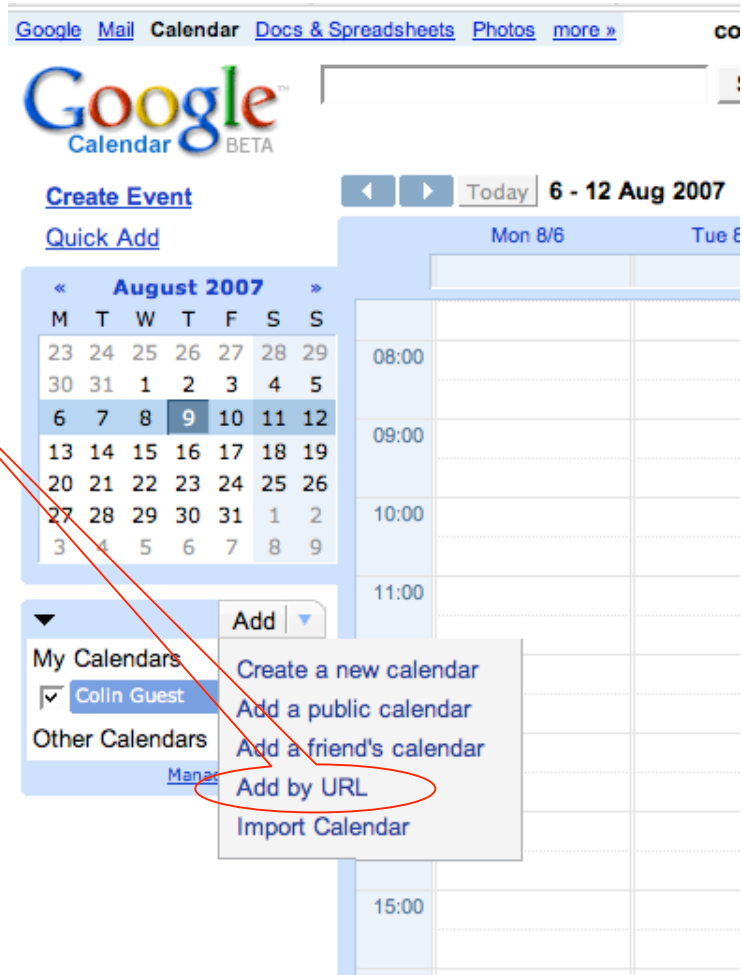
Google Mail Calendar Docs & Spreadsheets Photos more » co

Google Calendar BETA

Create Event
Quick Add

Today 6 - 12 Aug 2007

Mon 8/6 Tue 8

« August 2007 »

| M | T | W | T | F | S | S |
|---|---|---|---|---|---|---|
| 23 | 24 | 25 | 26 | 27 | 28 | 29 |
| 30 | 31 | 1 | 2 | 3 | 4 | 5 |
| 6 | 7 | 8 | 9 | 10 | 11 | 12 |
| 13 | 14 | 15 | 16 | 17 | 18 | 19 |
| 20 | 21 | 22 | 23 | 24 | 25 | 26 |
| 27 | 28 | 29 | 30 | 31 | 1 | 2 |
| 3 | 4 | 5 | 6 | 7 | 8 | 9 |

08:00
09:00
10:00
11:00
15:00

Add

My Calendars
Colin Guest
Other Calendars
Mana

Create a new calendar
Add a public calendar
Add a friend's calendar
Add by URL
Import Calendar